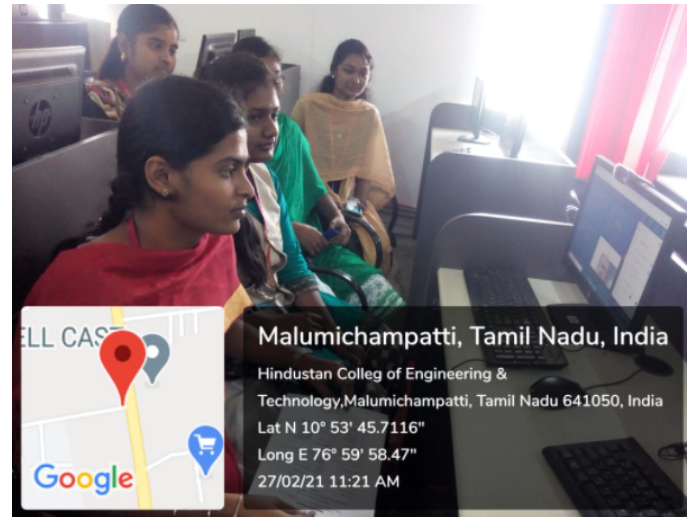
ELL CAST

Google

Malumichampatti, Tamil Nadu, India

Hindustan Colleg of Engineering & Technology,Malumichampatti, Tamil Nadu 641050, India

Lat N 10° 53' 45.7116"

Long E 76° 59' 58.47"

27/02/21 11:21 AM